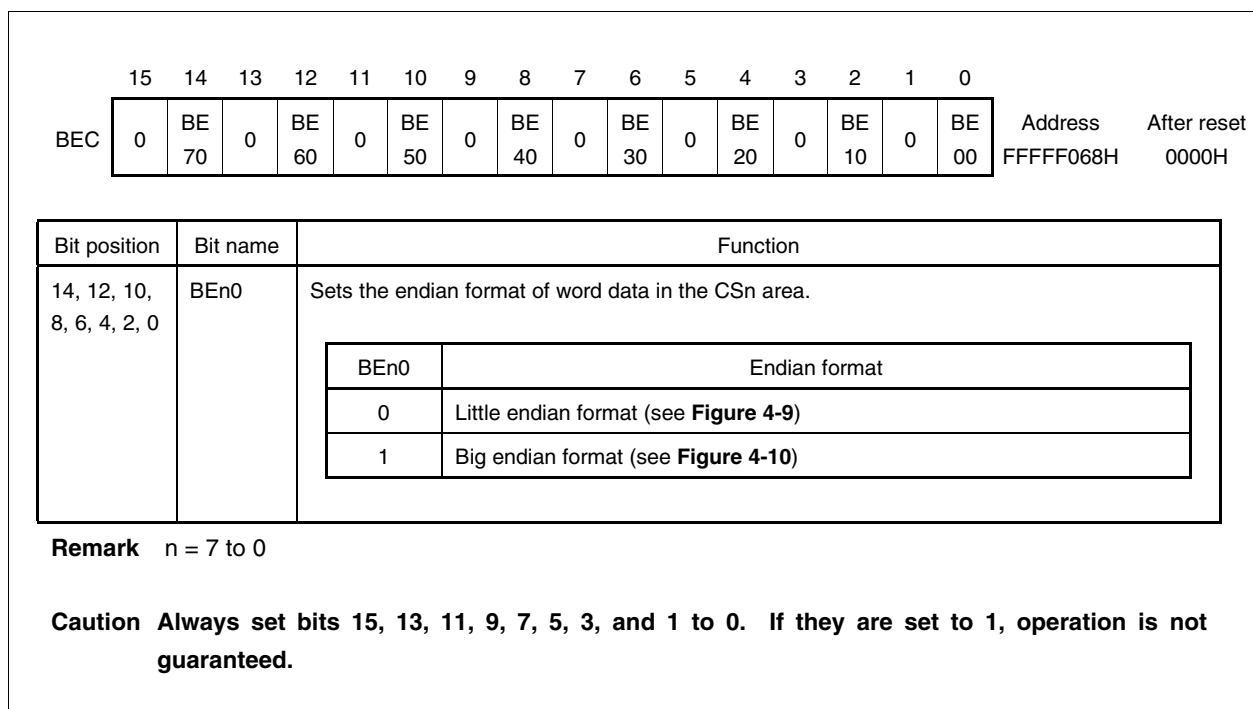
| | 15 | 14 | 13 | 12 | 11 | 10 | 9 | 8 | 7 | 6 | 5 | 4 | 3 | 2 | 1 | 0 | | |
|---|---|---|---|---|---|---|---|---|---|---|---|---|---|---|---|---|---|---|
| BEC | 0 | BE70 | 0 | BE60 | 0 | BE50 | 0 | BE40 | 0 | BE30 | 0 | BE20 | 0 | BE10 | 0 | BE00 | Address FFFFF068H | After reset 0000H |

| Bit position | Bit name | Function |
|---|---|---|
| 14, 12, 10, 8, 6, 4, 2, 0 | BEn0 | Sets the endian format of word data in the CSn area. |

| BEn0 | Endian format |
|---|---|
| 0 | Little endian format (see **Figure 4-9**) |
| 1 | Big endian format (see **Figure 4-10**) |

**Remark** n = 7 to 0

**Caution Always set bits 15, 13, 11, 9, 7, 5, 3, and 1 to 0. If they are set to 1, operation is not guaranteed.**